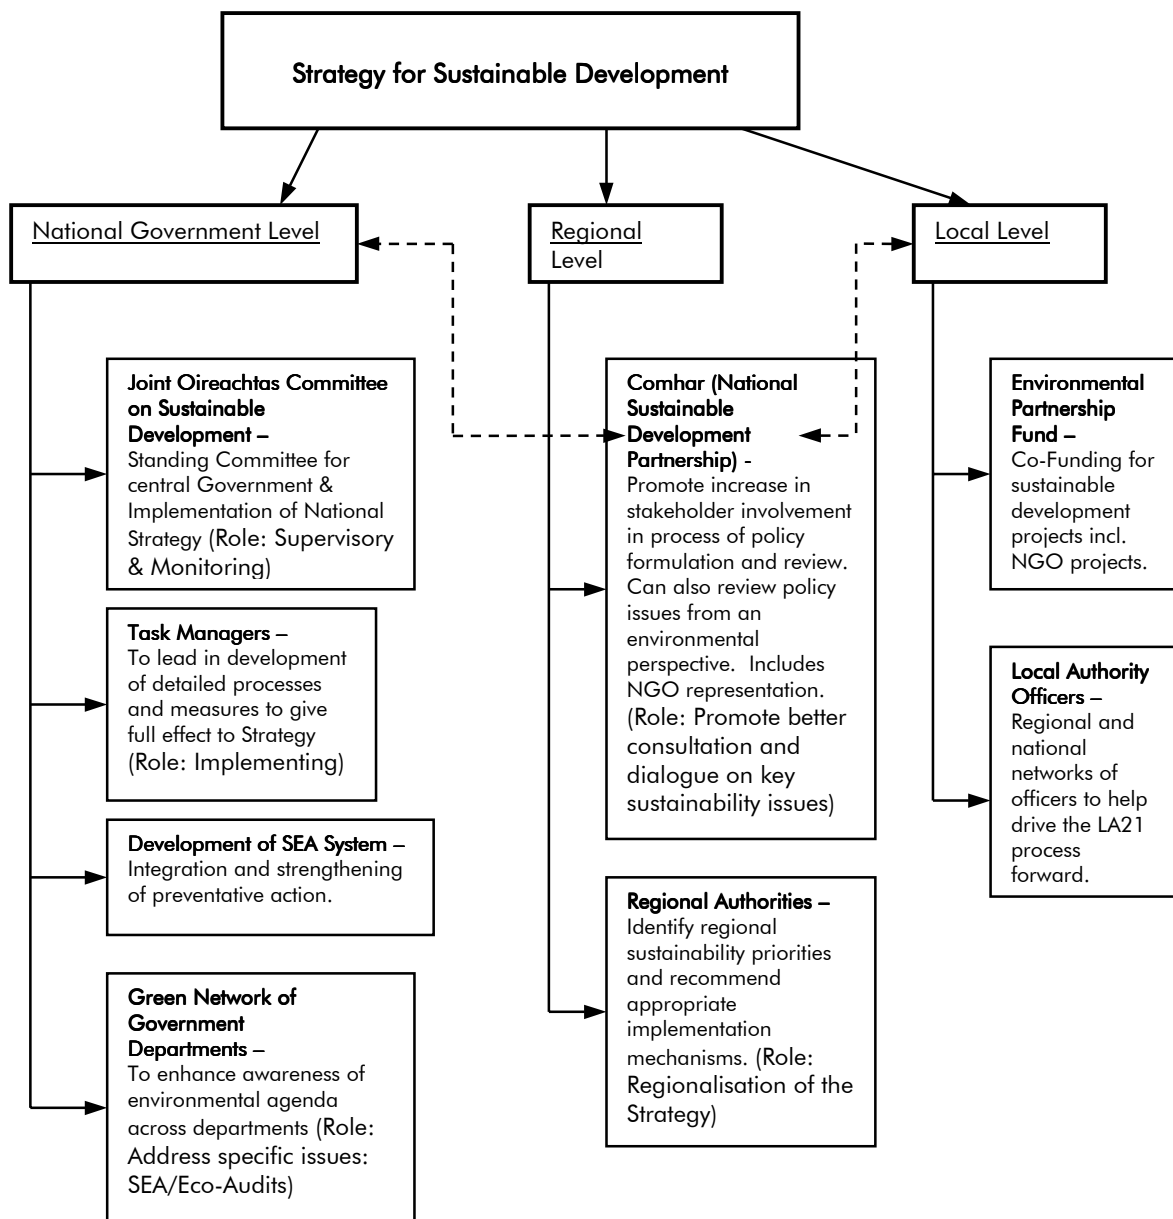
Strategy for Sustainable Development

National Government Level

Regional Level

Local Level

Joint Oireachtas Committee on Sustainable Development – Standing Committee for central Government & Implementation of National Strategy (Role: Supervisory & Monitoring)

Task Managers – To lead in development of detailed processes and measures to give full effect to Strategy (Role: Implementing)

Development of SEA System – Integration and strengthening of preventative action.

Green Network of Government Departments – To enhance awareness of environmental agenda across departments (Role: Address specific issues: SEA/Eco-Audits)

Comhar (National Sustainable Development Partnership) - Promote increase in stakeholder involvement in process of policy formulation and review. Can also review policy issues from an environmental perspective. Includes NGO representation. (Role: Promote better consultation and dialogue on key sustainability issues)

Regional Authorities – Identify regional sustainability priorities and recommend appropriate implementation mechanisms. (Role: Regionalisation of the Strategy)

Environmental Partnership Fund – Co-Funding for sustainable development projects incl. NGO projects.

Local Authority Officers – Regional and national networks of officers to help drive the LA21 process forward.